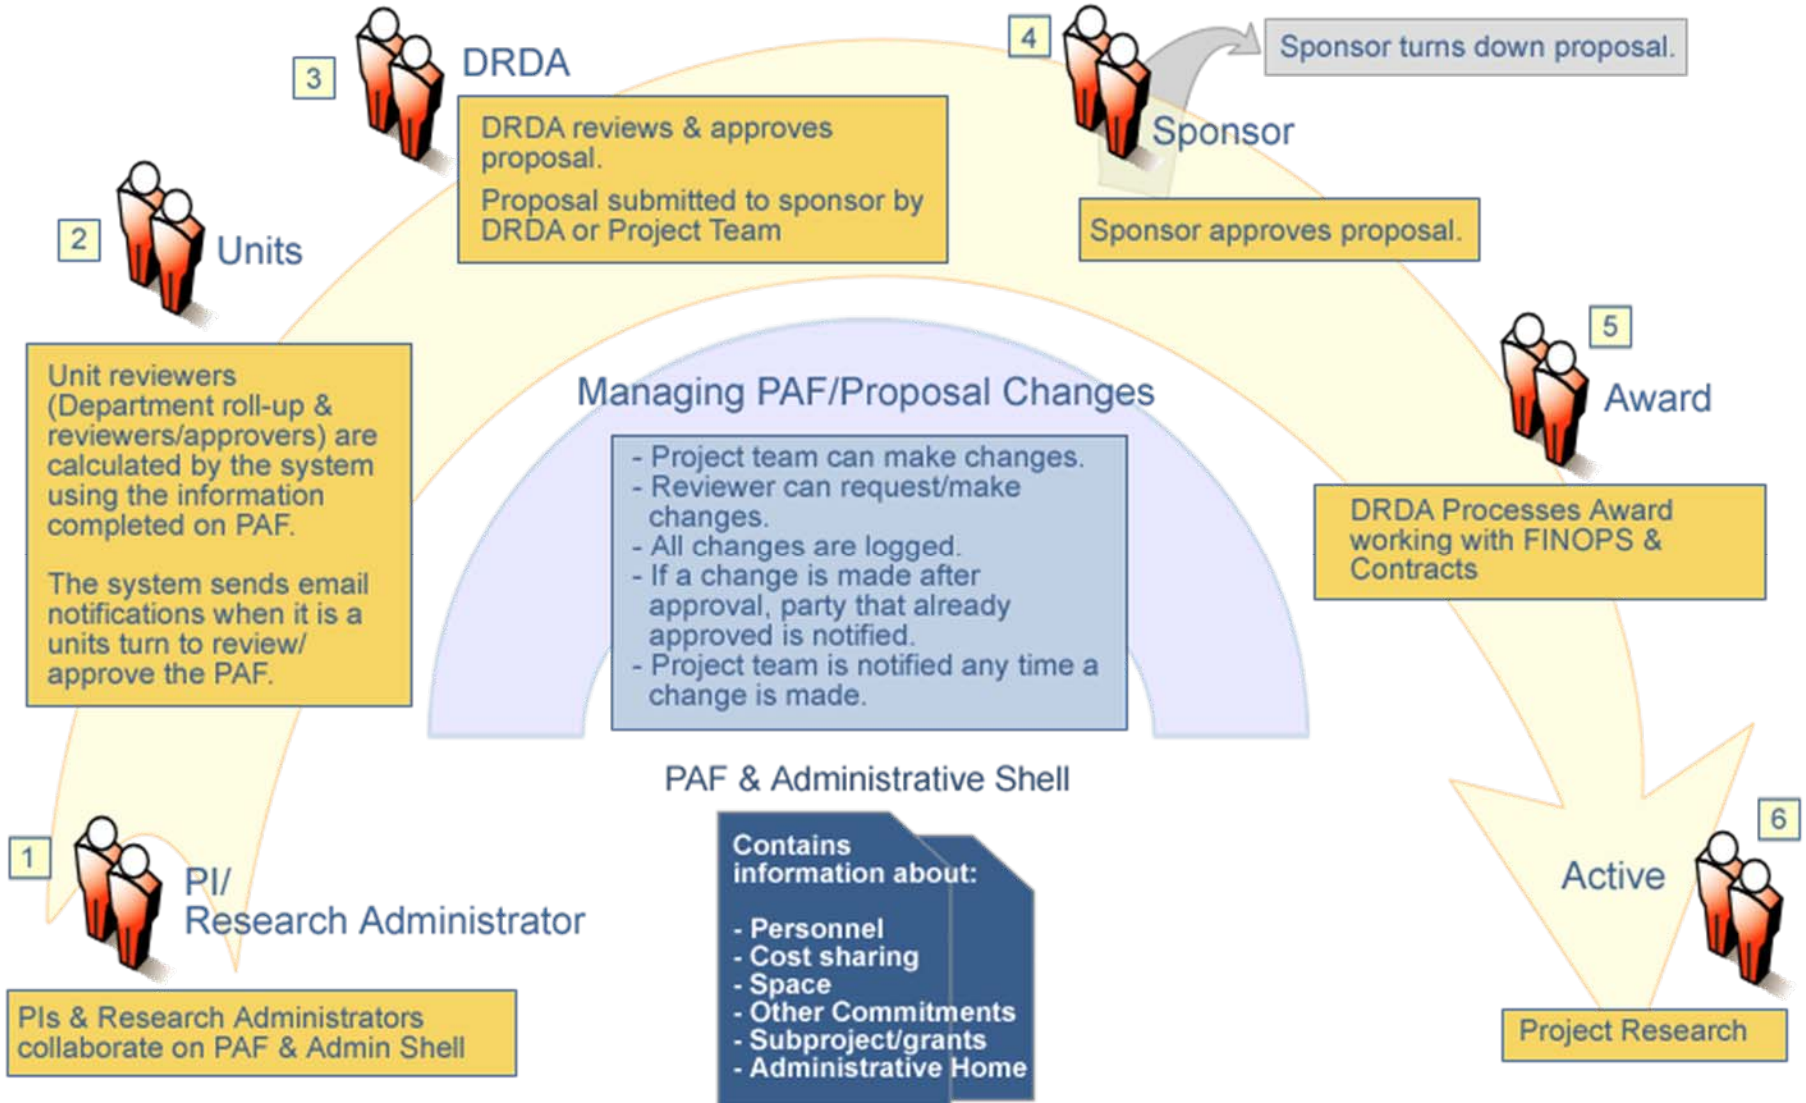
1

PI/
Research Administrator

PIs & Research Administrators collaborate on PAF & Admin Shell

2

Units

Unit reviewers (Department roll-up & reviewers/approvers) are calculated by the system using the information completed on PAF.

The system sends email notifications when it is a units turn to review/ approve the PAF.

3

DRDA

DRDA reviews & approves proposal.

Proposal submitted to sponsor by DRDA or Project Team

4

Sponsor turns down proposal.

Sponsor

Sponsor approves proposal.

5

Award

DRDA Processes Award working with FINOPS & Contracts

6

Active

Project Research

Managing PAF/Proposal Changes

- Project team can make changes.
- Reviewer can request/make changes.
- All changes are logged.
- If a change is made after approval, party that already approved is notified.
- Project team is notified any time a change is made.

PAF & Administrative Shell

Contains information about:

- Personnel
- Cost sharing
- Space
- Other Commitments
- Subproject/grants
- Administrative Home